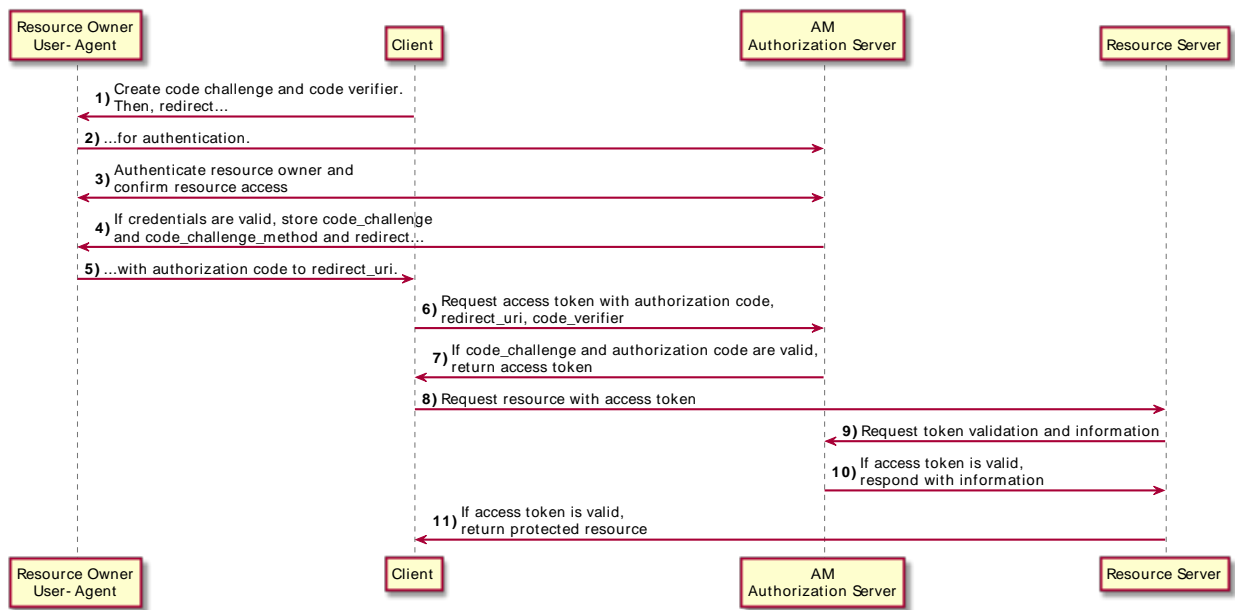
Resource Owner User- Agent

Client

AM Authorization Server

Resource Server

1) Create code challenge and code verifier. Then, redirect...

2) ...for authentication.

3) Authenticate resource owner and confirm resource access

4) If credentials are valid, store code_challenge and code_challenge_method and redirect...

5) ...with authorization code to redirect_uri.

6) Request access token with authorization code, redirect_uri, code_verifier

7) If code_challenge and authorization code are valid, return access token

8) Request resource with access token

9) Request token validation and information

10) If access token is valid, respond with information

11) If access token is valid, return protected resource

Resource Owner User- Agent

Client

AM Authorization Server

Resource Server